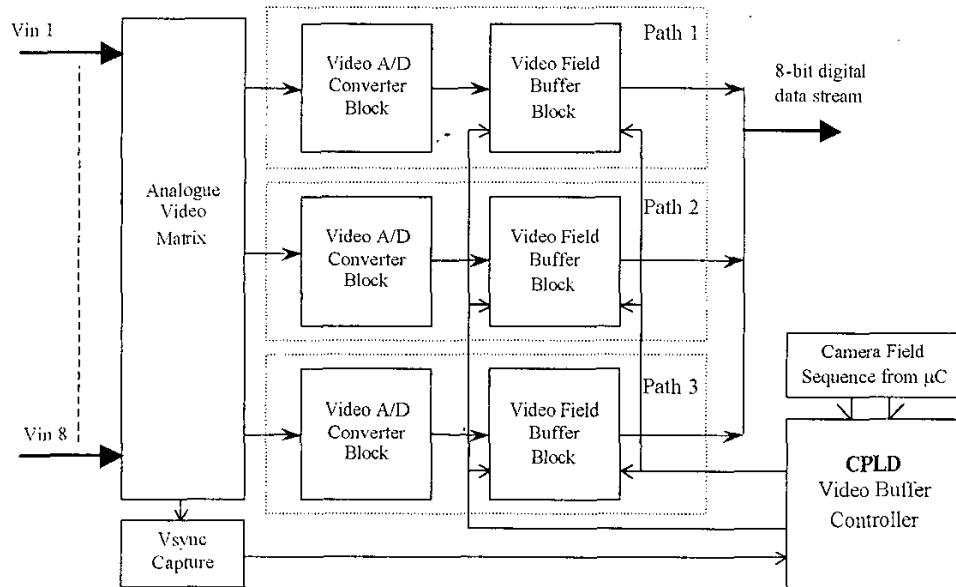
Vin 1

Vin 8

Analogue Video Matrix

Video A/D Converter Block

Video Field Buffer Block

Path 1

8-bit digital data stream

Video A/D Converter Block

Video Field Buffer Block

Path 2

Video A/D Converter Block

Video Field Buffer Block

Path 3

Camera Field Sequence from μC

CPLD Video Buffer Controller

Vsync Capture